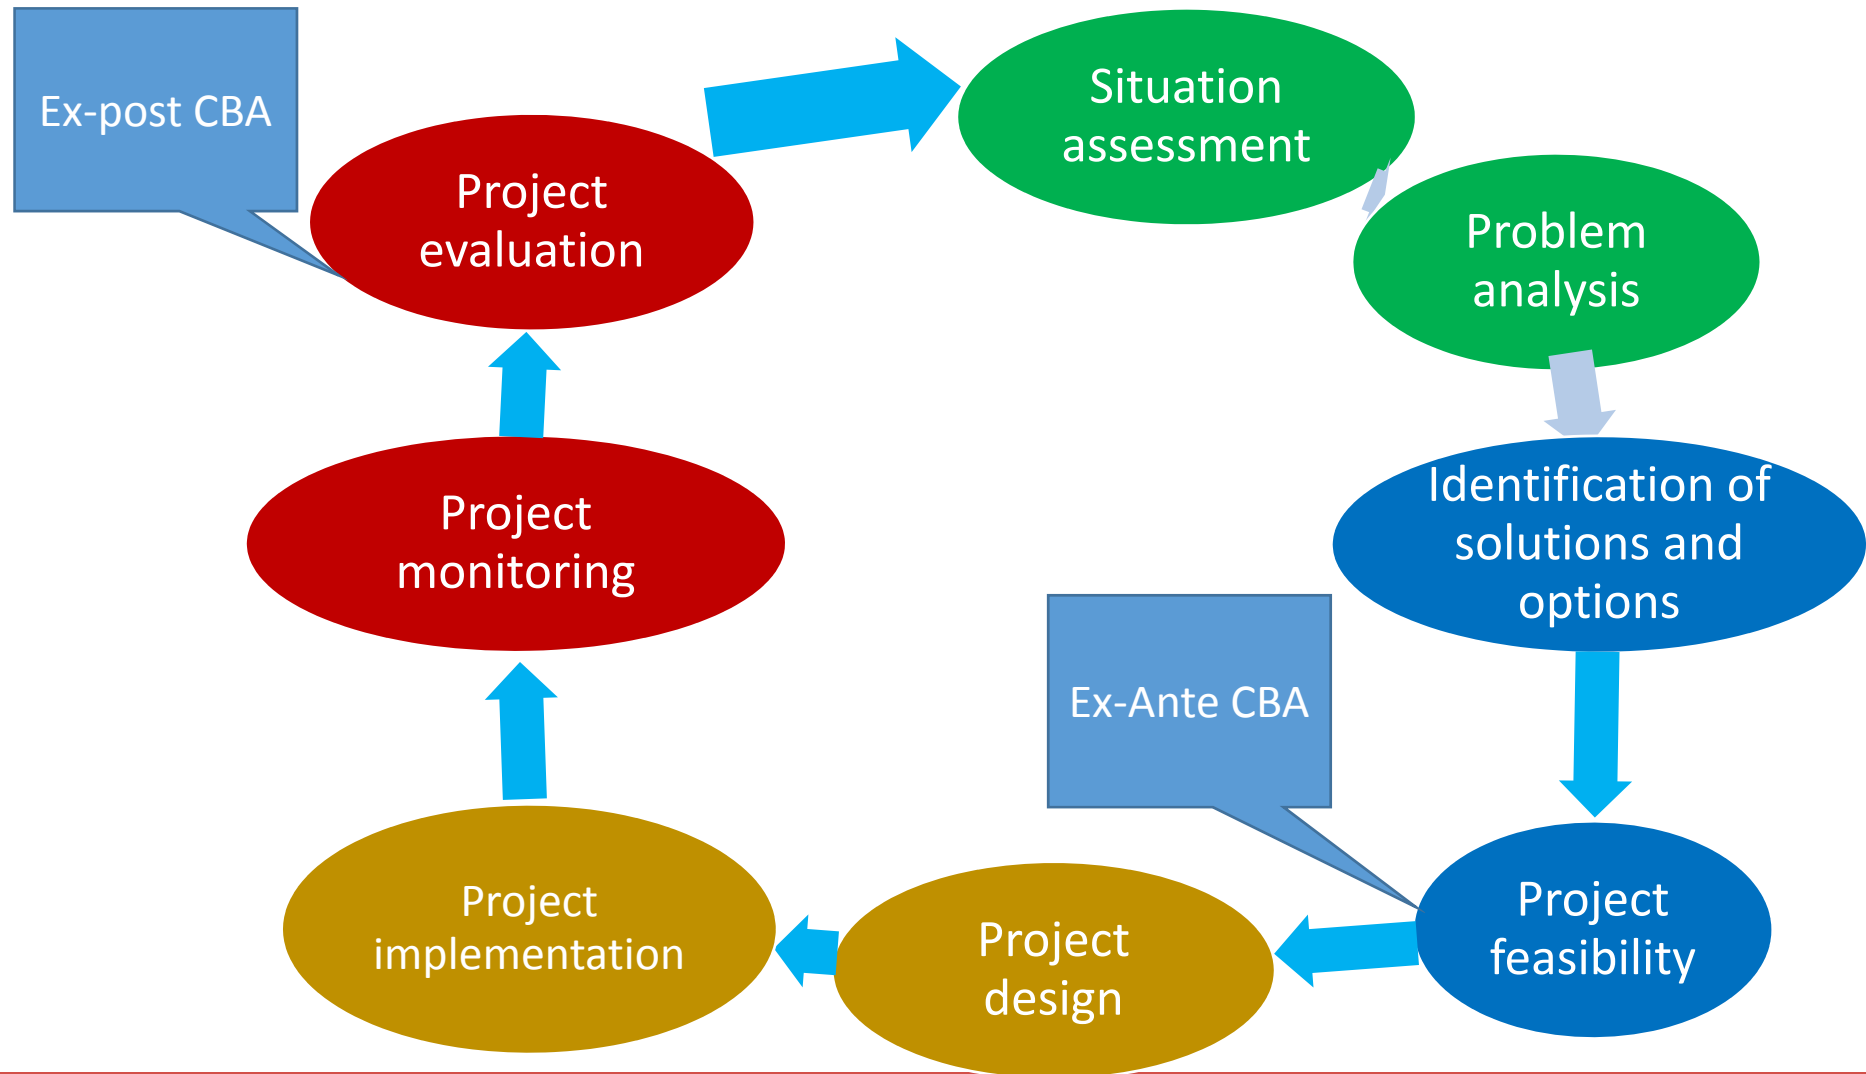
Ex-post CBA

Project evaluation

Situation assessment

Problem analysis

Identification of solutions and options

Project feasibility

Ex-Ante CBA

Project design

Project implementation

Project monitoring